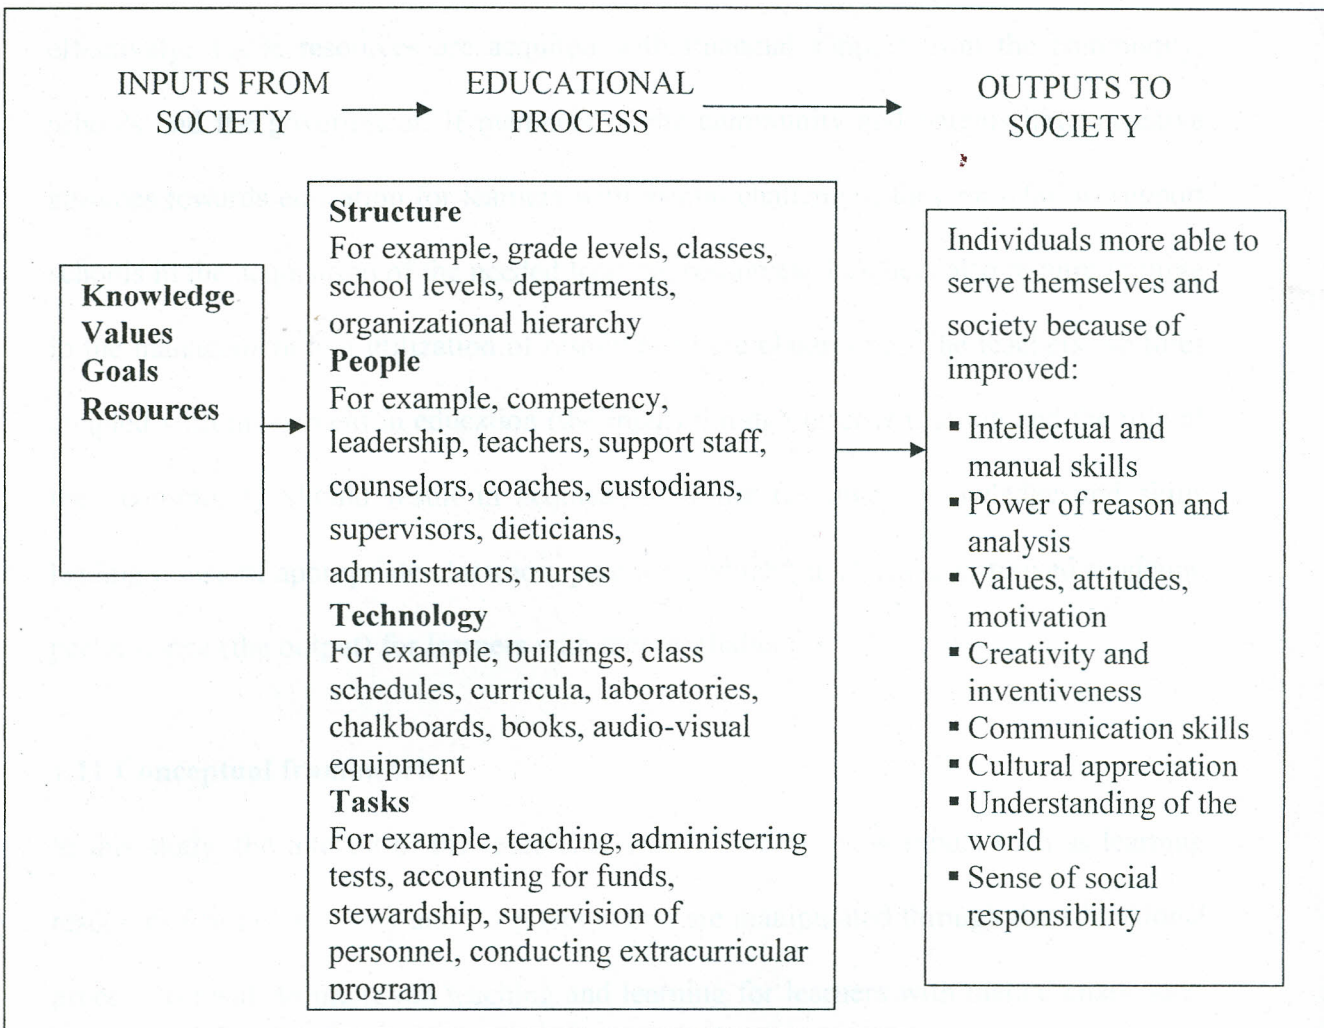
INPUTS FROM SOCIETY

EDUCATIONAL PROCESS

OUTPUTS TO SOCIETY

Knowledge
Values
Goals
Resources

**Structure**
For example, grade levels, classes, school levels, departments, organizational hierarchy
**People**
For example, competency, leadership, teachers, support staff, counselors, coaches, custodians, supervisors, dieticians, administrators, nurses
**Technology**
For example, buildings, class schedules, curricula, laboratories, chalkboards, books, audio-visual equipment
**Tasks**
For example, teaching, administering tests, accounting for funds, stewardship, supervision of personnel, conducting extracurricular program

Individuals more able to serve themselves and society because of improved:

- Intellectual and manual skills
- Power of reason and analysis
- Values, attitudes, motivation
- Creativity and inventiveness
- Communication skills
- Cultural appreciation
- Understanding of the world
- Sense of social responsibility